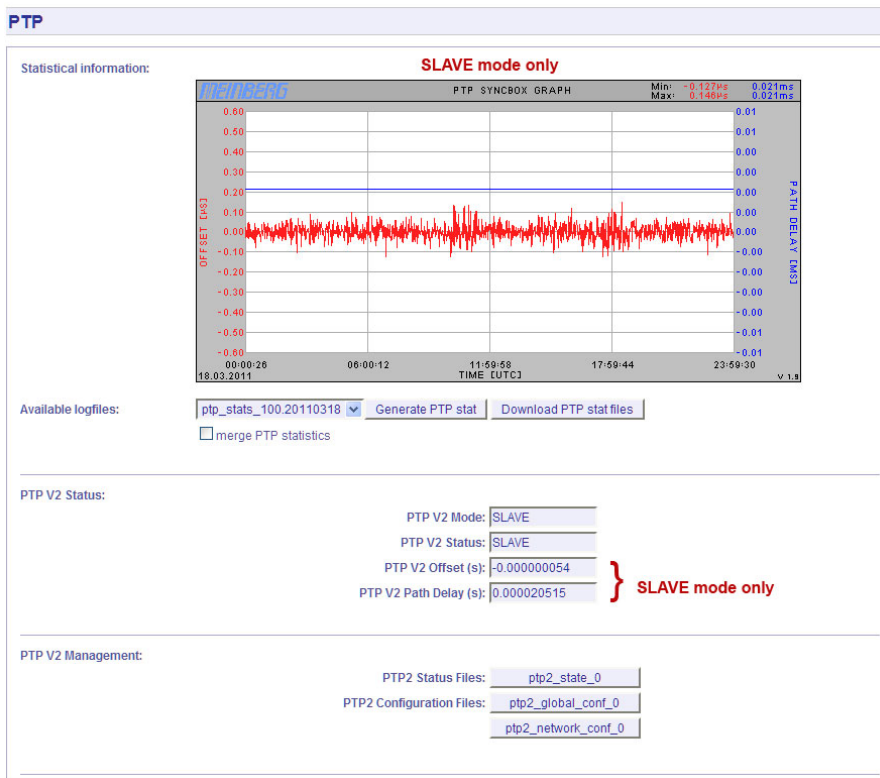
PTP

Statistical information:

SLAVE mode only

MEINBERG PTP SYNCBOX GRAPH Min: -0.127µs 0.021ms Max: 0.146µs 0.021ms

0.60
0.50
0.40
0.30
0.20
0.10
0.00
-0.10
-0.20
-0.30
-0.40
-0.50
-0.60

OFFSET [MS]

0.01
0.01
0.00
0.00
0.00
0.00
0.00
-0.00
-0.00
-0.00
-0.00
-0.01
-0.01

PATH DELAY [MS]

00:00:26 06:00:12 11:59:58 17:59:44 23:59:30
18.03.2011 TIME [UTC] V 1.9

Available logfiles: ptp_stats_100.20110318 Generate PTP stat Download PTP stat files

merge PTP statistics

PTP V2 Status:

PTP V2 Mode: SLAVE
PTP V2 Status: SLAVE
PTP V2 Offset (s): -0.000000054
PTP V2 Path Delay (s): 0.000020515

SLAVE mode only

PTP V2 Management:

PTP2 Status Files: ptp2_state_0
PTP2 Configuration Files: ptp2_global_conf_0
ptp2_network_conf_0